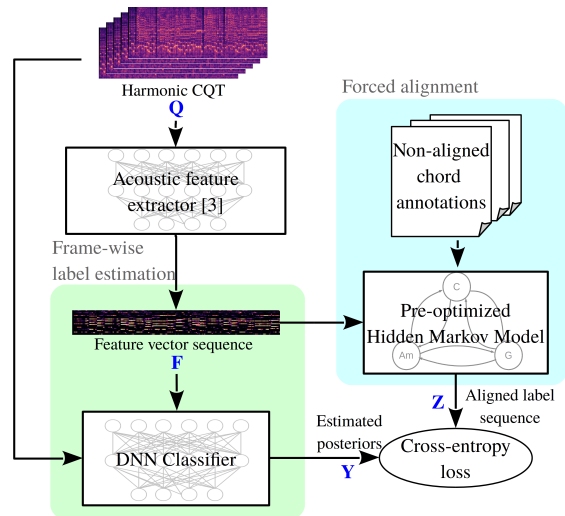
Harmonic CQT

Q

Acoustic feature extractor [3]

Forced alignment

Non-aligned chord annotations

Frame-wise label estimation

C

Pre-optimized Hidden Markov Model

Am

G

Feature vector sequence

F

Z

Aligned label sequence

Estimated posteriors

DNN Classifier

Y

Cross-entropy loss